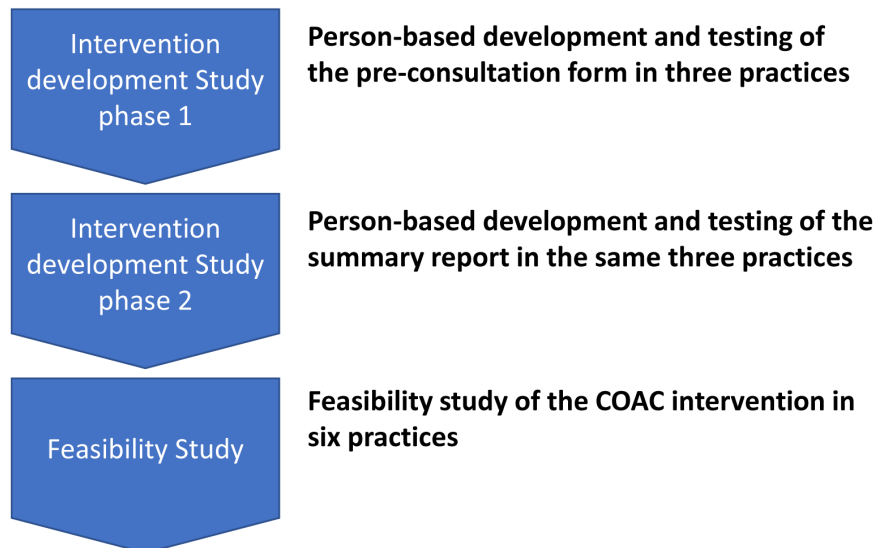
Intervention development Study phase 1

Person-based development and testing of the pre-consultation form in three practices

Intervention development Study phase 2

Person-based development and testing of the summary report in the same three practices

Feasibility Study

Feasibility study of the COAC intervention in six practices